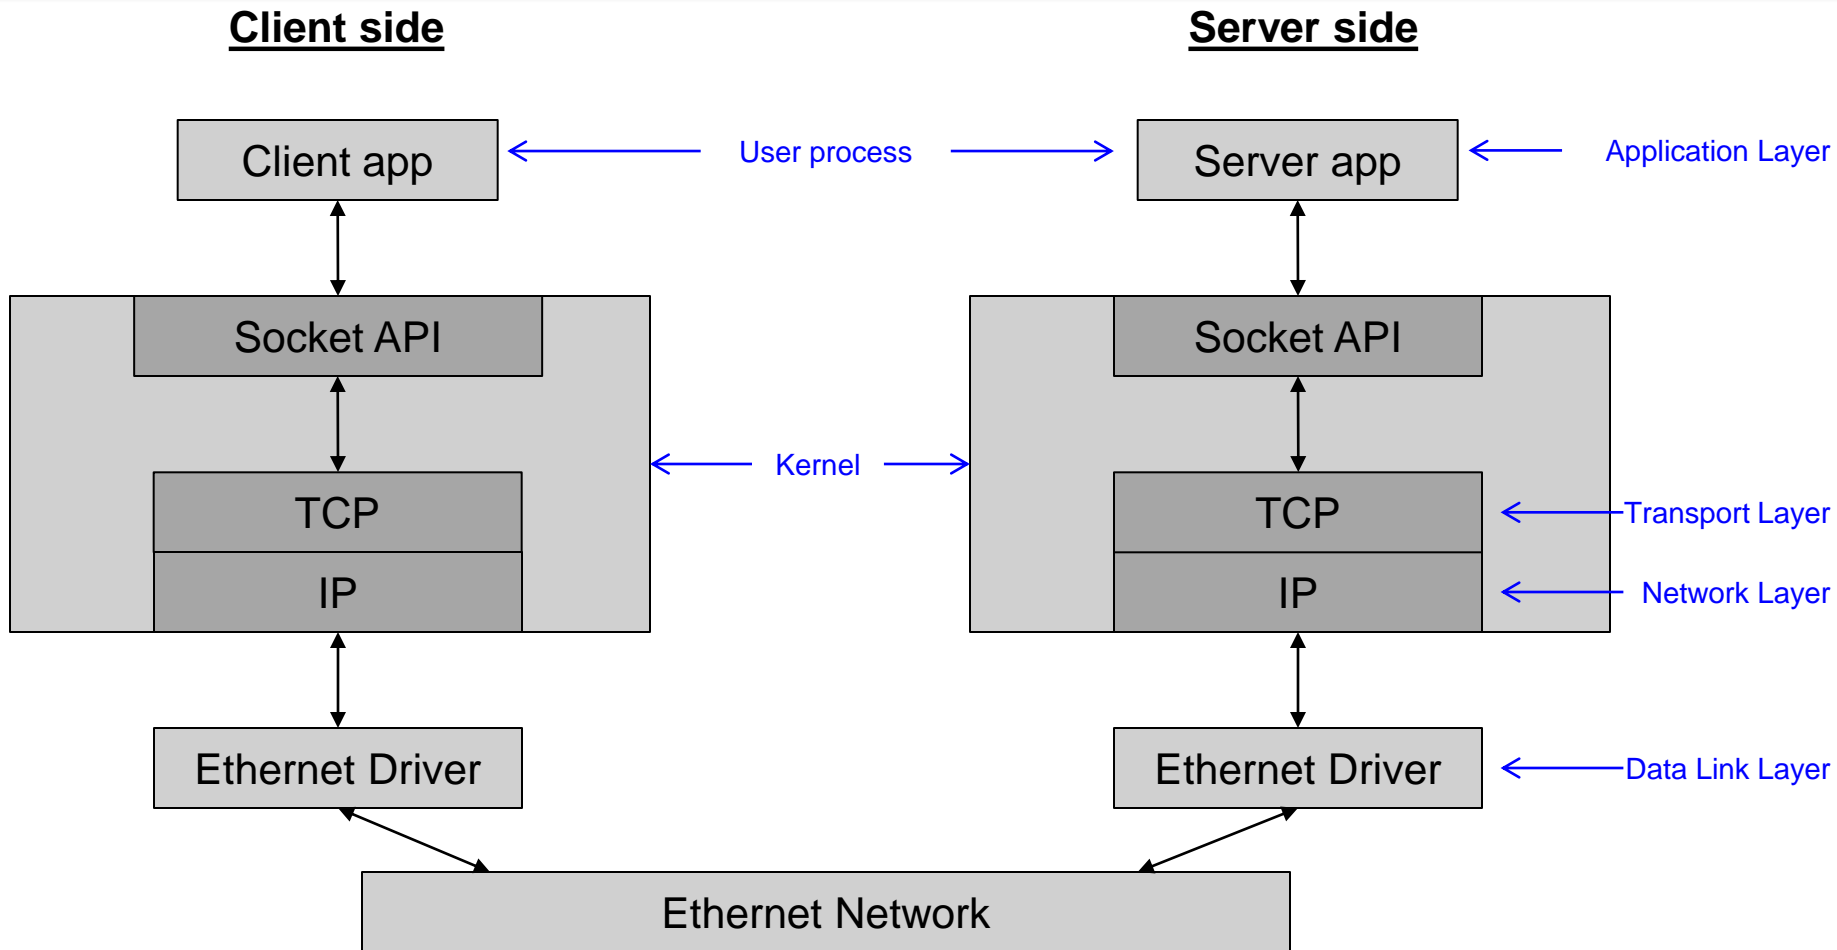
Client side

Server side

Client app

User process

Server app

Application Layer

Socket API

Socket API

Kernel

TCP

IP

TCP

Transport Layer

IP

Network Layer

Ethernet Driver

Ethernet Driver

Data Link Layer

Ethernet Network